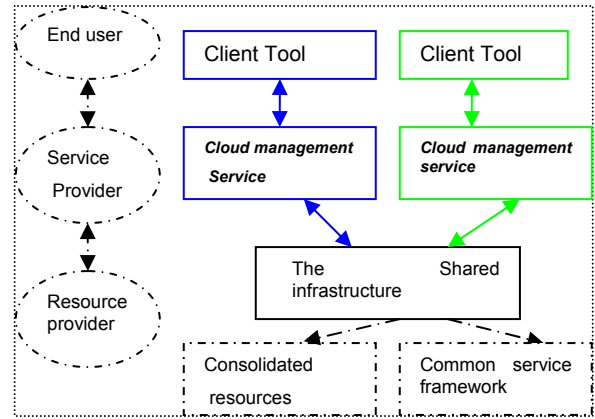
End user

Service Provider

Resource provider

Client Tool

Client Tool

Cloud management Service

Cloud management service

The Shared infrastructure

Consolidated resources

Common service framework